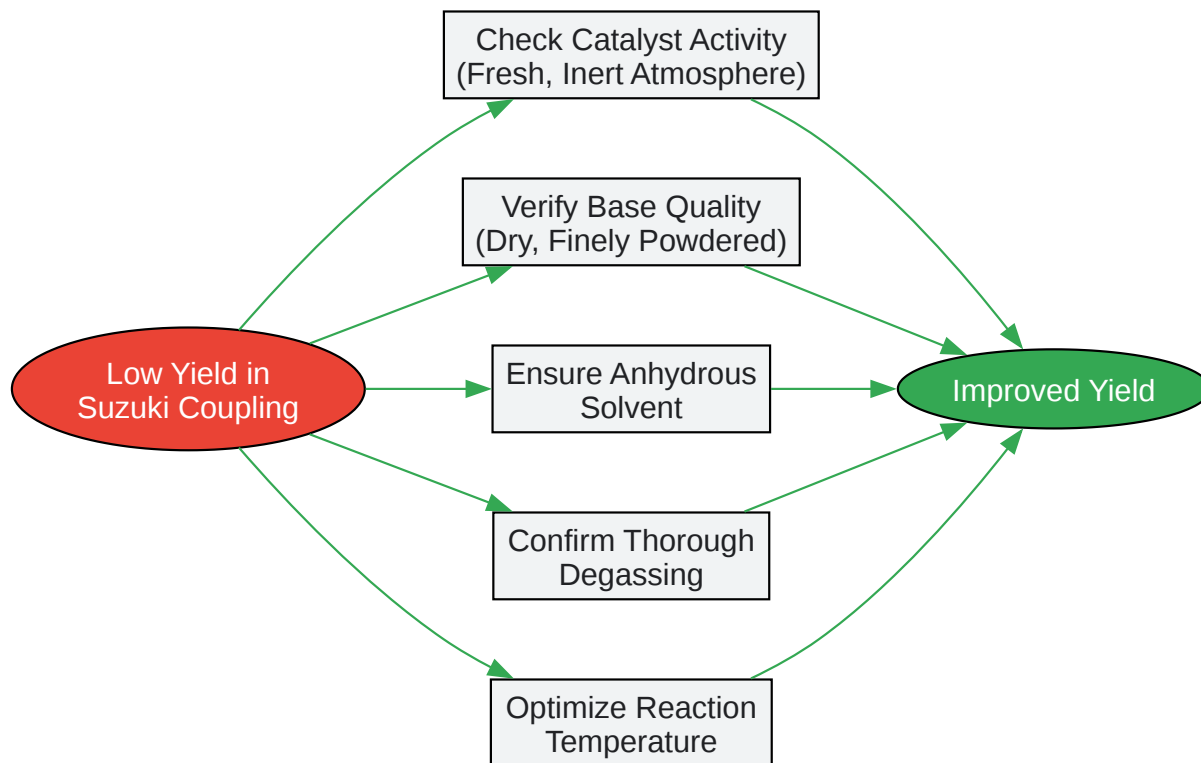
Check Catalyst Activity
(Fresh, Inert Atmosphere)

Verify Base Quality
(Dry, Finely Powdered)

Low Yield in
Suzuki Coupling

Ensure Anhydrous
Solvent

Improved Yield

Confirm Thorough
Degassing

Optimize Reaction
Temperature